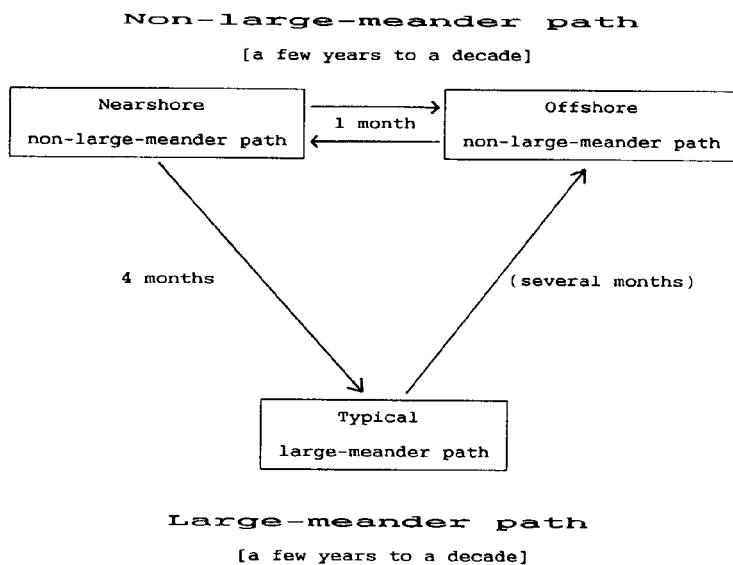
Non-large-meander path

[a few years to a decade]

Nearshore
non-large-meander path

1 month

Offshore
non-large-meander path

4 months

(several months)

Typical
large-meander path

Large-meander path

[a few years to a decade]